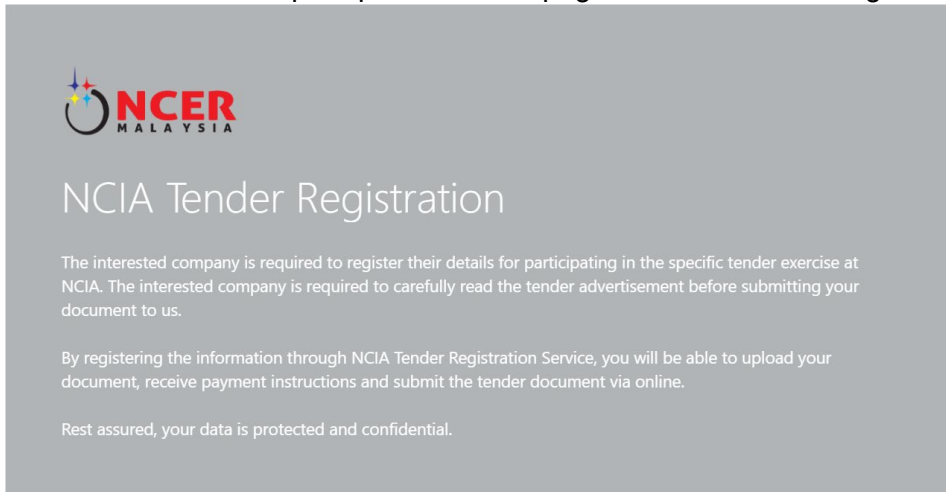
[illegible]

NCER
MALAYSIA

NCIA Tender Registration

The interested company is required to register their details for participating in the specific tender exercise at NCIA. The interested company is required to carefully read the tender advertisement before submitting your document to us.

By registering the information through NCIA Tender Registration Service, you will be able to upload your document, receive payment instructions and submit the tender document via online.

Rest assured, your data is protected and confidential.